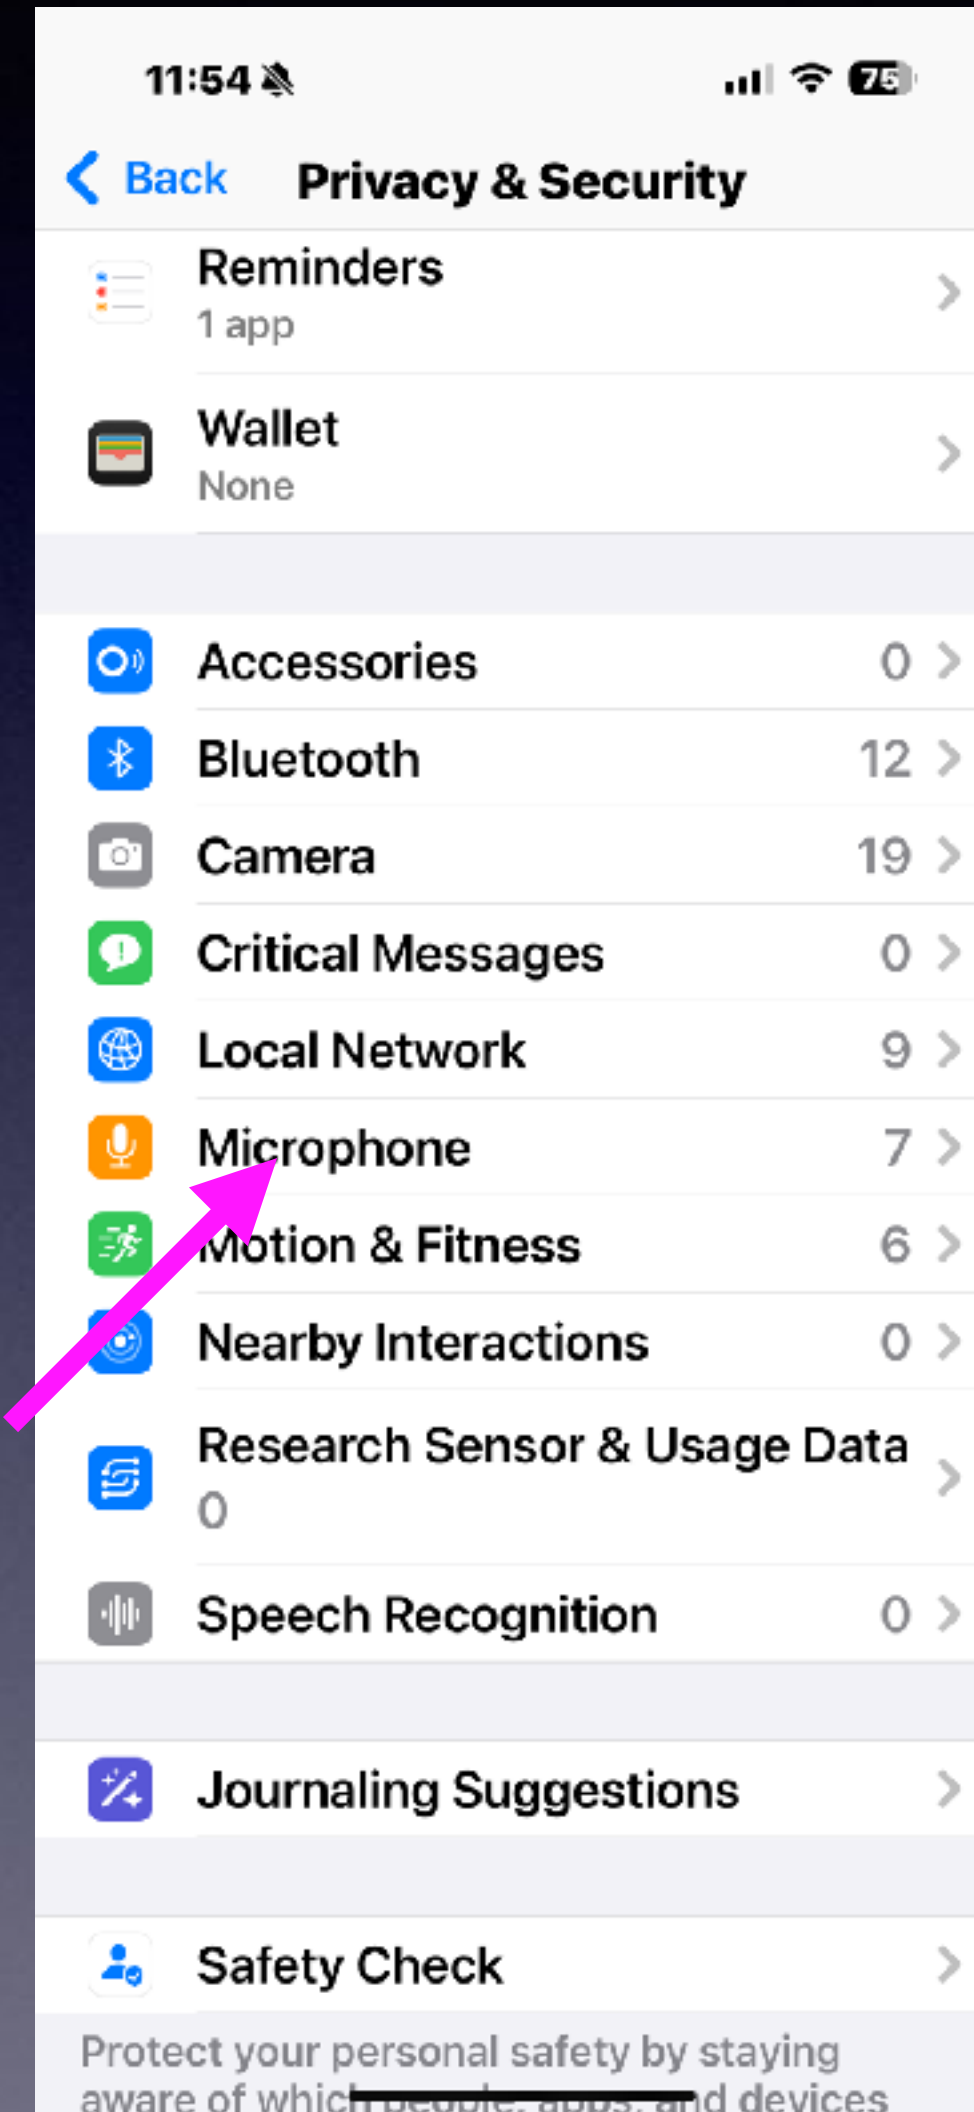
11:54

75

Back Privacy & Security

Reminders
1 app

Wallet
None

Accessories 0

Bluetooth 12

Camera 19

Critical Messages 0

Local Network 9

Microphone 7

Motion & Fitness 6

Nearby Interactions 0

Research Sensor & Usage Data
0

Speech Recognition 0

Journaling Suggestions

Safety Check

Protect your personal safety by staying aware of which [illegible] and devices